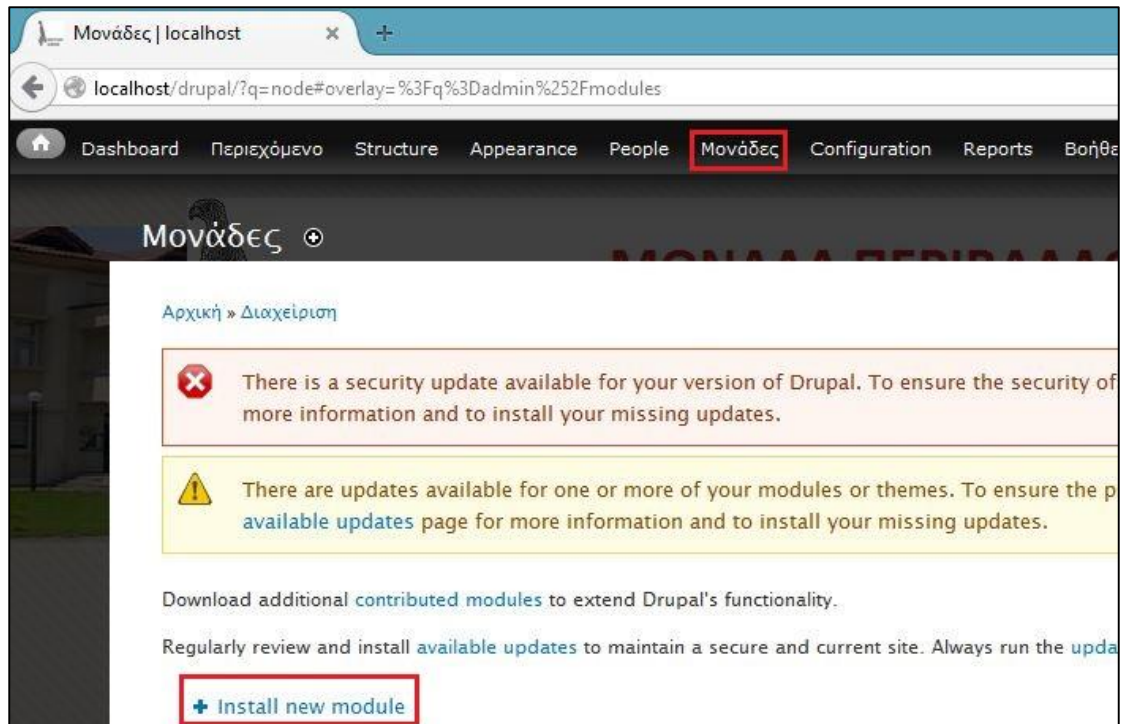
Μονάδες | localhost

localhost/drupal/?q=node#overlay=%3Fq%3Dadmin%252Fmodules

Dashboard Περιεχόμενο Structure Appearance People Μονάδες Configuration Reports Βοήθε

Μονάδες

ΜΟΝΑΔΑ ΠΕΡΙΒΑΛΛΟ

Αρχική » Διαχείριση

There is a security update available for your version of Drupal. To ensure the security of more information and to install your missing updates.

There are updates available for one or more of your modules or themes. To ensure the p available updates page for more information and to install your missing updates.

Download additional contributed modules to extend Drupal's functionality.

Regularly review and install available updates to maintain a secure and current site. Always run the upda

+ Install new module